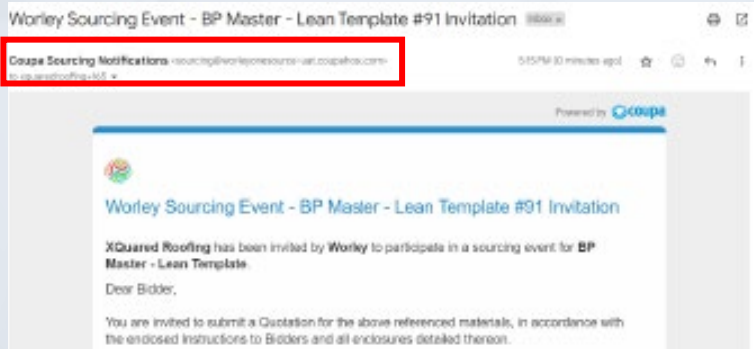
Worley Sourcing Event - BP Master - Lean Template #91 Invitation Inbox

Coupa Sourcing Notifications <sourcing@worleyonesource-uat.coupahost.com> to xquaredroofing+k6 

5:15 PM (0 minutes ago)

Powered by coupa

Worley Sourcing Event - BP Master - Lean Template #91 Invitation

XQuared Roofing has been invited by Worley to participate in a sourcing event for BP Master - Lean Template.

Dear Bidder,

You are invited to submit a Quotation for the above referenced materials, in accordance with the enclosed Instructions to Bidders and all enclosures detailed thereon.